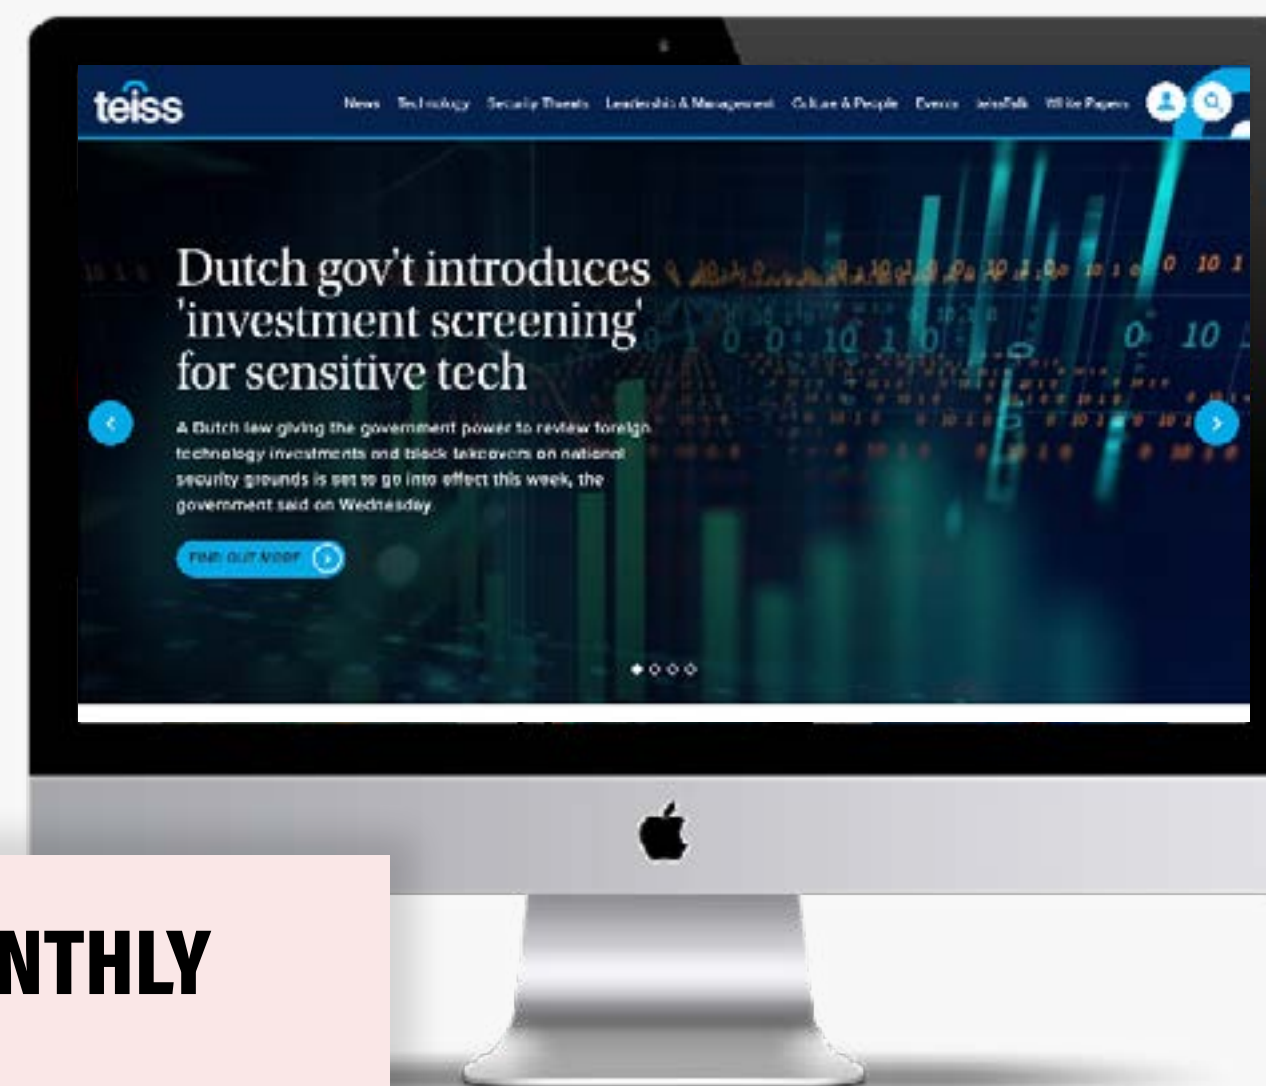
teiss

News Technology Security Threats Leadership & Management Culture & People Events teissTalk White Papers

Dutch gov't introduces 'investment screening' for sensitive tech

A Dutch law giving the government power to review foreign technology investments and block takeovers on national security grounds is set to go into effect this week, the government said on Wednesday.

FIND OUT MORE

NTHLY